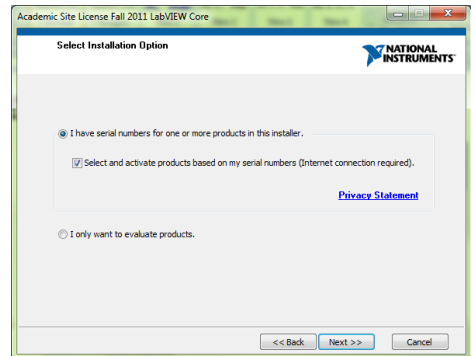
Academic Site License Fall 2011 LabVIEW Core

Select Installation Option

NATIONAL INSTRUMENTS

I have serial numbers for one or more products in this installer.

Select and activate products based on my serial numbers (Internet connection required).

Privacy Statement

I only want to evaluate products.

<< Back
Next >>
Cancel